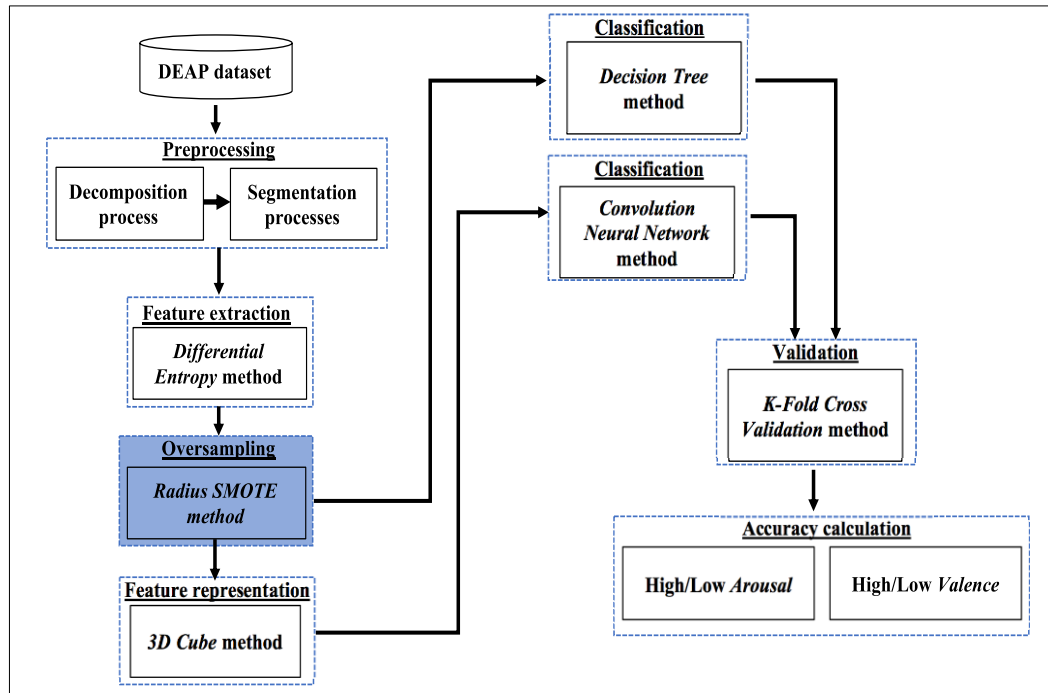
DEAP dataset

Preprocessing

Decomposition process

Segmentation processes

Feature extraction

*Differential Entropy* method

Oversampling

*Radius SMOTE method*

Feature representation

*3D Cube* method

Classification

*Decision Tree* method

Classification

*Convolution Neural Network* method

Validation

*K-Fold Cross Validation* method

Accuracy calculation

High/Low *Arousal*

High/Low *Valence*